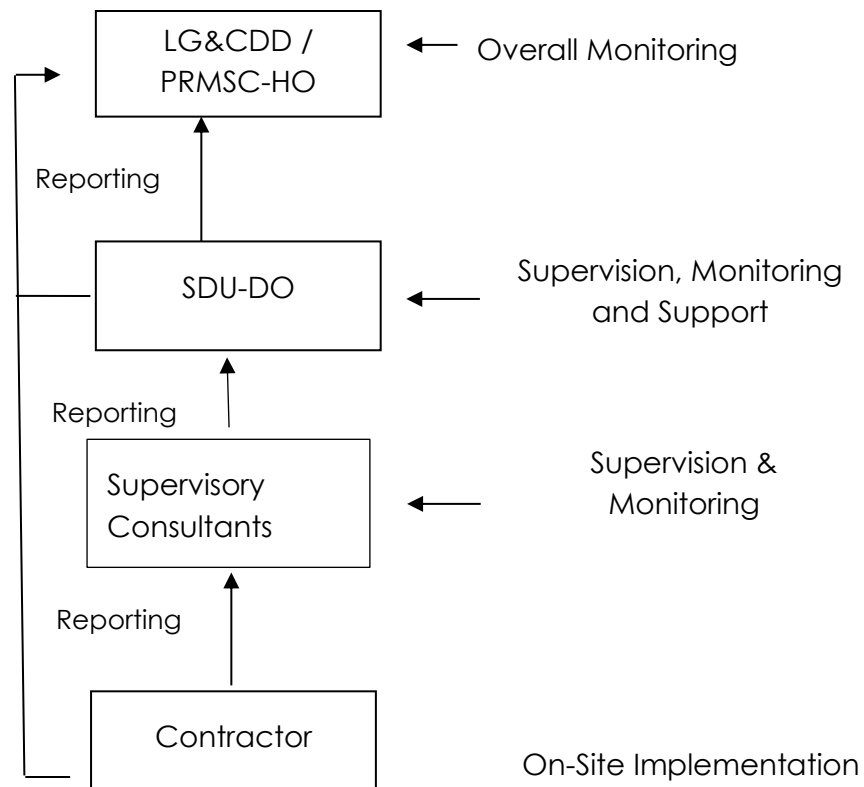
LG&CDD / PRMSC-HO

Overall Monitoring

Reporting

SDU-DO

Supervision, Monitoring and Support

Reporting

Supervisory Consultants

Supervision & Monitoring

Reporting

Contractor

On-Site Implementation